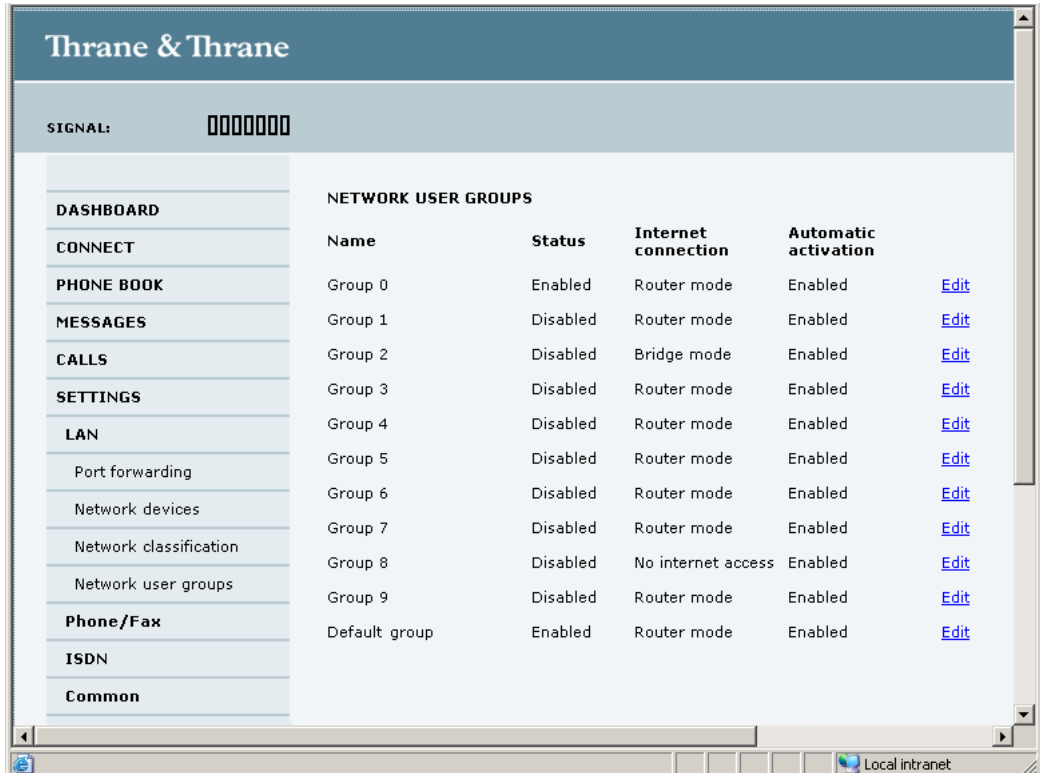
Thrane & Thrane

SIGNAL:

DASHBOARD
CONNECT
PHONE BOOK
MESSAGES
CALLS
SETTINGS
LAN
Port forwarding
Network devices
Network classification
Network user groups
Phone/Fax
ISDN
Common

NETWORK USER GROUPS

| Name | Status | Internet connection | Automatic activation | |
|---|---|---|---|---|
| Group 0 | Enabled | Router mode | Enabled | Edit |
| Group 1 | Disabled | Router mode | Enabled | Edit |
| Group 2 | Disabled | Bridge mode | Enabled | Edit |
| Group 3 | Disabled | Router mode | Enabled | Edit |
| Group 4 | Disabled | Router mode | Enabled | Edit |
| Group 5 | Disabled | Router mode | Enabled | Edit |
| Group 6 | Disabled | Router mode | Enabled | Edit |
| Group 7 | Disabled | Router mode | Enabled | Edit |
| Group 8 | Disabled | No internet access | Enabled | Edit |
| Group 9 | Disabled | Router mode | Enabled | Edit |
| Default group | Enabled | Router mode | Enabled | Edit |

Local intranet